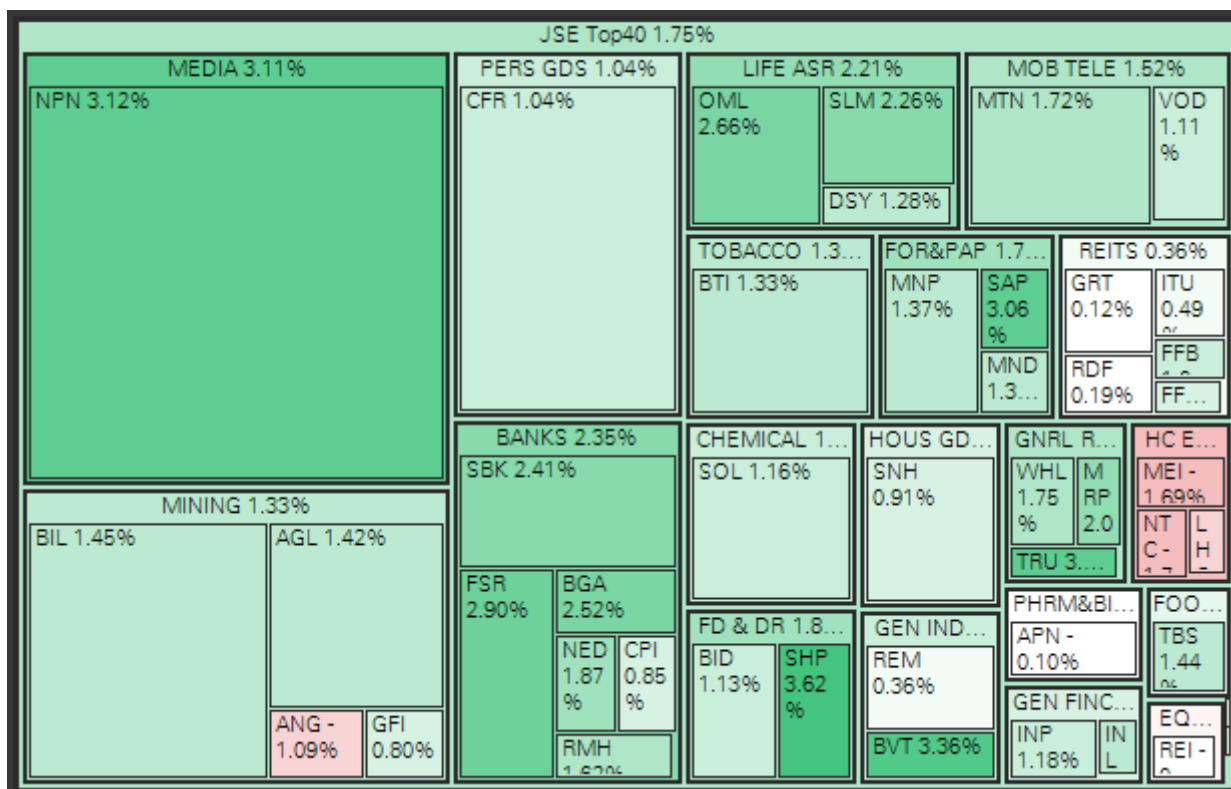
JSE Top40 1.75%

MEDIA 3.11%
NPN 3.12%

PERS GDS 1.04%
CFR 1.04%

LIFE ASR 2.21%
OML 2.66%
SLM 2.26%
DSY 1.28%

MOB TELE 1.52%
MTN 1.72%
VOD 1.11 %

TOBACCO 1.3...
BTI 1.33%

FOR&PAP 1.7...
MNP 1.37%
SAP 3.06 %
MND 1.3...

REITS 0.36%
GRT 0.12%
ITU 0.49 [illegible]
FFB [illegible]
RDF 0.19%
FF...

MINING 1.33%
BIL 1.45%
AGL 1.42%
ANG - 1.09%
GFI 0.80%

BANKS 2.35%
SBK 2.41%
FSR 2.90%
BGA 2.52%
NED 1.87 %
CPI 0.85 %
RMH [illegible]

CHEMICAL 1...
SOL 1.16%

HOUS GD...
SNH 0.91%

GNRL R...
WHL 1.75 %
M RP 2.0
TRU 3....

HC E...
MEI - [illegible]
NT C- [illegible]
L H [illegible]

FD & DR 1.8...
BID 1.13%
SHP 3.62 %

GEN IND...
REM 0.36%
BVT 3.36%

PHRM&BI...
APN - 0.10%

FOO...
TBS 1.44 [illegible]

GEN FINC...
INP 1.18%
IN L

EQ...
REI - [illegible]